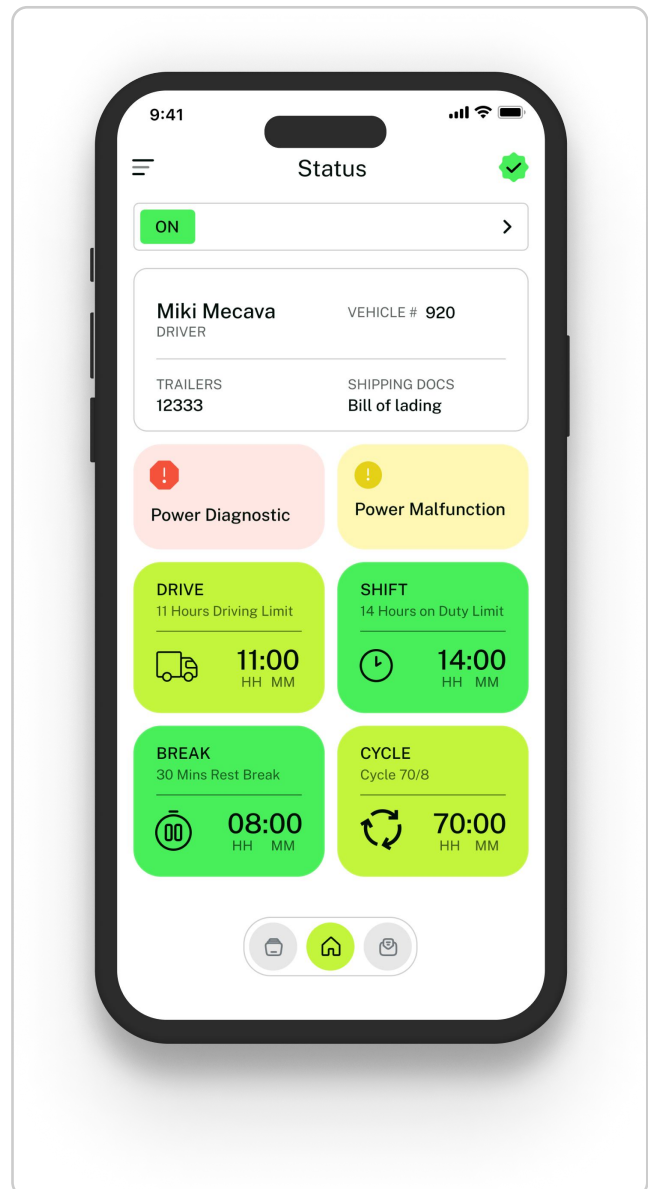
9:41

Status

ON

Miki Mecava
DRIVER

VEHICLE # 920

TRAILERS
12333

SHIPPING DOCS
Bill of lading

Power Diagnostic

Power Malfunction

DRIVE
11 Hours Driving Limit
11:00
HH MM

SHIFT
14 Hours on Duty Limit
14:00
HH MM

BREAK
30 Mins Rest Break
08:00
HH MM

CYCLE
Cycle 70/8
70:00
HH MM